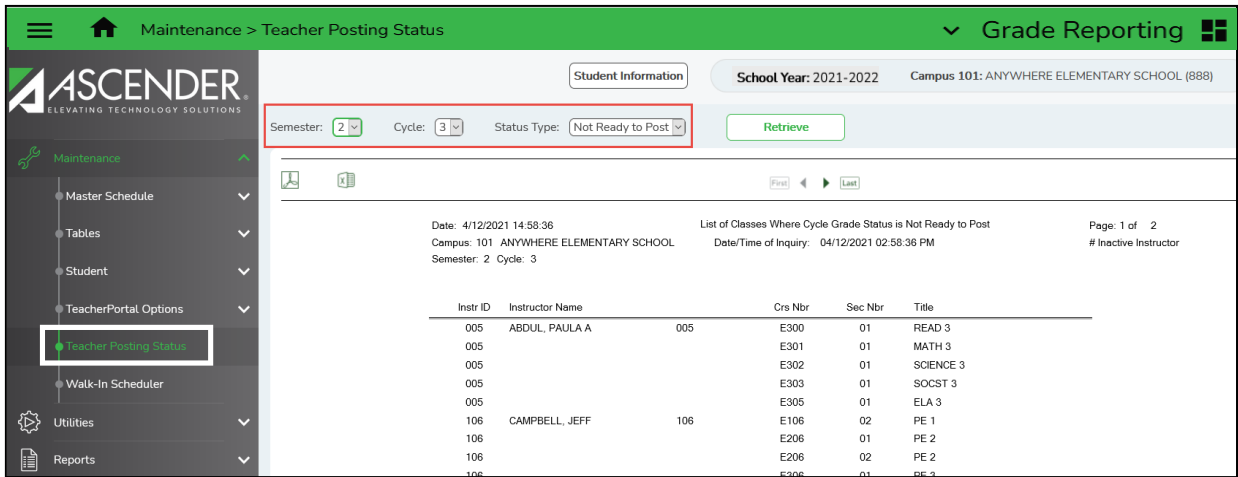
Maintenance > Teacher Posting Status

Grade Reporting

ASCENDER
ELEVATING TECHNOLOGY SOLUTIONS

Maintenance
Master Schedule
Tables
Student
TeacherPortal Options
Teacher Posting Status
Walk-In Scheduler
Utilities
Reports

Student Information

School Year: 2021-2022

Campus 101: ANYWHERE ELEMENTARY SCHOOL (888)

Semester: 2
Cycle: 3
Status Type: Not Ready to Post
Retrieve

First Last

Date: 4/12/2021 14:58:36
Campus: 101 ANYWHERE ELEMENTARY SCHOOL
Semester: 2 Cycle: 3

List of Classes Where Cycle Grade Status is Not Ready to Post
Date/Time of Inquiry: 04/12/2021 02:58:36 PM

Page: 1 of 2
# Inactive Instructor

| Instr ID | Instructor Name | | Crs Nbr | Sec Nbr | Title |
|---|---|---|---|---|---|
| 005 | ABDUL, PAULA A | 005 | E300 | 01 | READ 3 |
| 005 | | | E301 | 01 | MATH 3 |
| 005 | | | E302 | 01 | SCIENCE 3 |
| 005 | | | E303 | 01 | SOCST 3 |
| 005 | | | E305 | 01 | ELA 3 |
| 106 | CAMPBELL, JEFF | 106 | E106 | 02 | PE 1 |
| 106 | | | E206 | 01 | PE 2 |
| 106 | | | E206 | 02 | PE 2 |
| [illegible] | | | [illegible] | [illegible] | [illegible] |